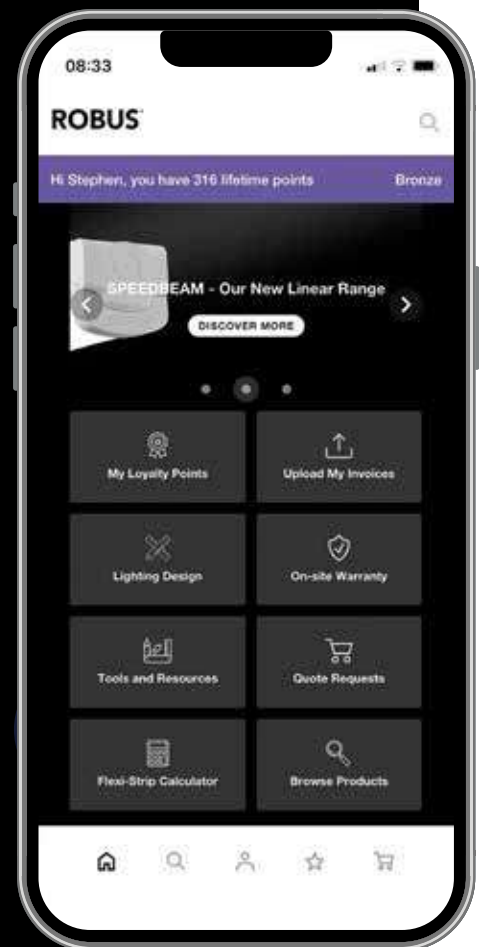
08:33

ROBUS

Hi Stephen, you have 316 lifetime points

Bronze

SPEEDBEAM - Our New Linear Range

DISCOVER MORE

My Loyalty Points

Upload My Invoices

Lighting Design

On-site Warranty

Tools and Resources

Quote Requests

Flexi-Strip Calculator

Browse Products